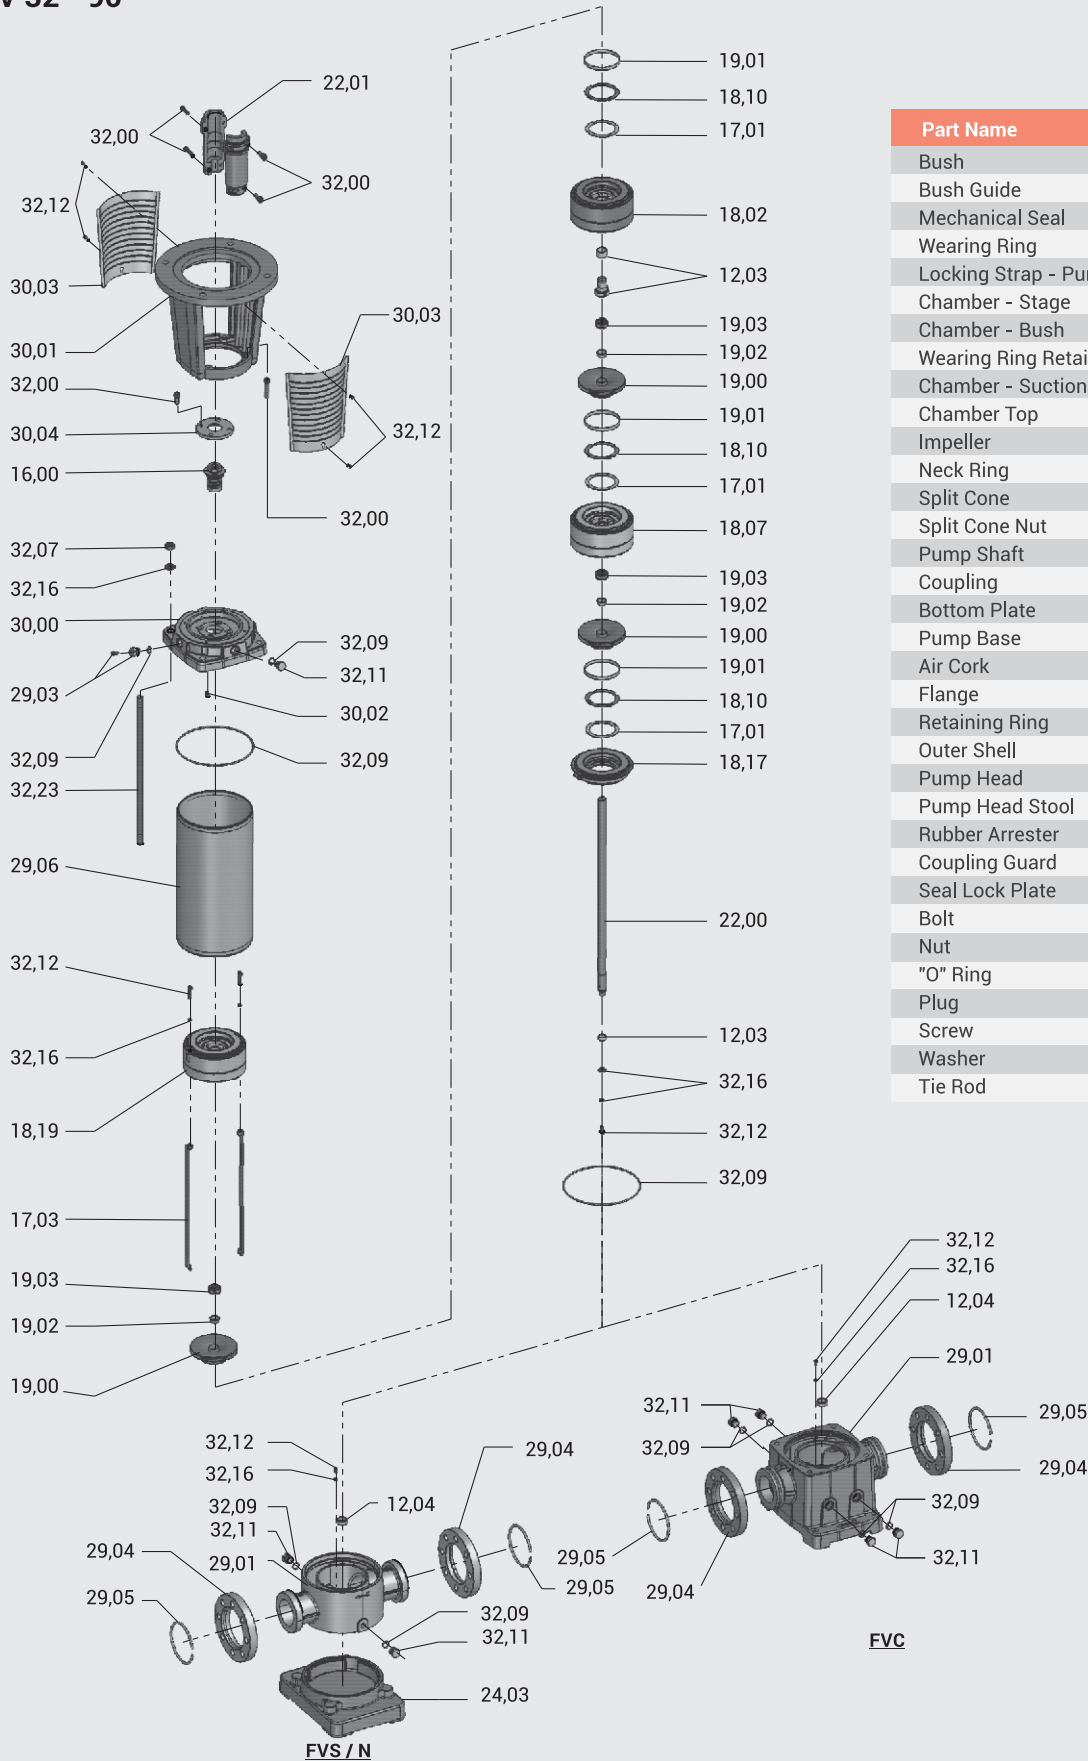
V 32 - 90

22,01
32,00
32,00
32,12
30,03
30,03
30,01
32,00
32,12
30,04
16,00
32,00
32,07
32,16
30,00
32,09
32,11
29,03
30,02
32,09
32,09
32,23
29,06
32,12
32,16
18,19
17,03
19,03
19,02
19,00

19,01
18,10
17,01
18,02
12,03
19,03
19,02
19,00
19,01
18,10
17,01
18,07
19,03
19,02
19,00
19,01
18,10
17,01
18,17
22,00
12,03
32,16
32,12
32,09

| Part Name |
|---|
| Bush |
| Bush Guide |
| Mechanical Seal |
| Wearing Ring |
| Locking Strap - Pu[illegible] |
| Chamber - Stage |
| Chamber - Bush |
| Wearing Ring Retai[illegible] |
| Chamber - Suction |
| Chamber Top |
| Impeller |
| Neck Ring |
| Split Cone |
| Split Cone Nut |
| Pump Shaft |
| Coupling |
| Bottom Plate |
| Pump Base |
| Air Cork |
| Flange |
| Retaining Ring |
| Outer Shell |
| Pump Head |
| Pump Head Stool |
| Rubber Arrester |
| Coupling Guard |
| Seal Lock Plate |
| Bolt |
| Nut |
| "O" Ring |
| Plug |
| Screw |
| Washer |
| Tie Rod |

32,12
32,16
12,04
29,01
32,11
32,09
29,05
29,04
32,09
32,11
29,05
29,05
29,04
FVC

32,12
32,16
32,09
32,11
29,04
12,04
29,04
29,01
29,05
32,09
32,11
24,03
FVS / N